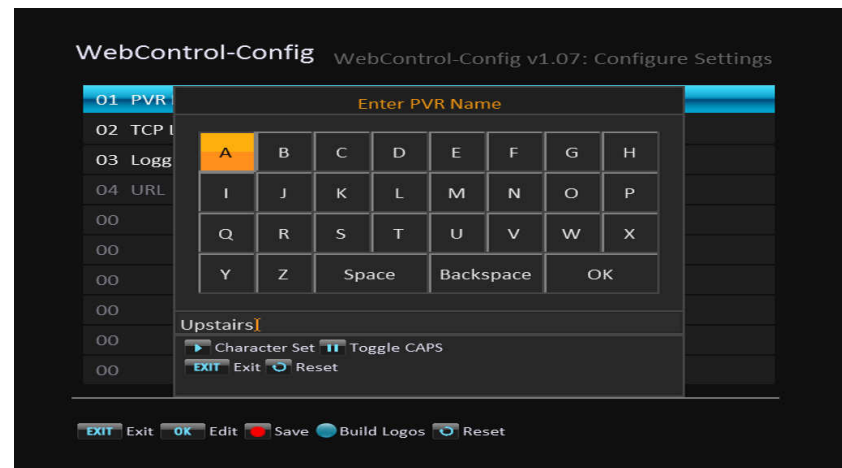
WebControl-Config WebControl-Config v1.07: Configure Settings

01 PVR
02 TCP
03 Logg
04 URL
00
00
00
00
00
00

Enter PVR Name

| A | B | C | D | E | F | G | H |
|---|---|---|---|---|---|---|---|
| I | J | K | L | M | N | O | P |
| Q | R | S | T | U | V | W | X |
| Y | Z | Space | | Backspace | | OK | |

Upstairs

Character Set Toggle CAPS
EXIT Exit Reset

EXIT Exit OK Edit Save Build Logos Reset